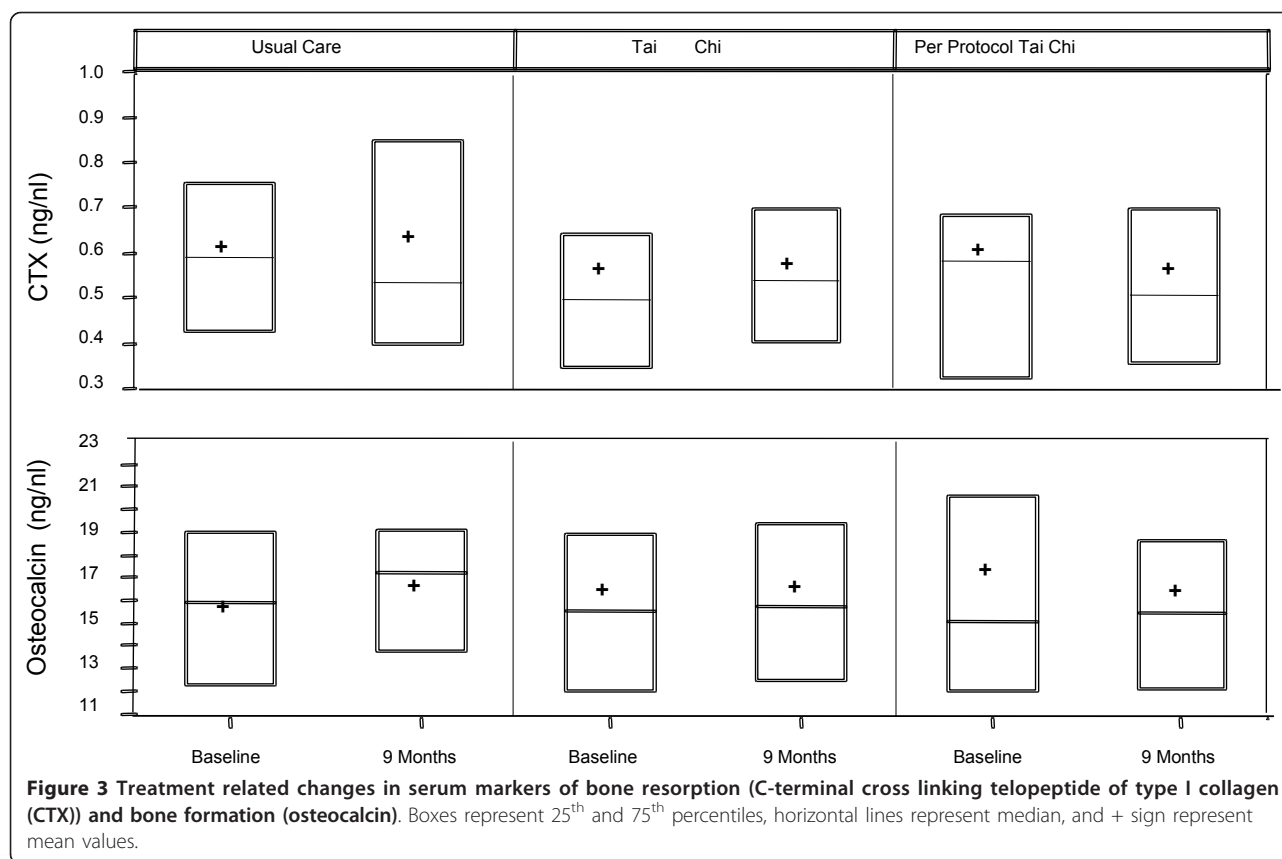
Usual Care

Tai Chi

Per Protocol Tai Chi

1.0
0.9
0.8
0.7
0.6
0.5
0.4
0.3

CTX (ng/nl)

+ + + + + +

23
21
19
17
15
13
11

Osteocalcin (ng/nl)

+ + + + + +

Baseline 9 Months Baseline 9 Months Baseline 9 Months

**Figure 3 Treatment related changes in serum markers of bone resorption (C-terminal cross linking telopeptide of type I collagen (CTX)) and bone formation (osteocalcin)**. Boxes represent $25^{th}$ and $75^{th}$ percentiles, horizontal lines represent median, and + sign represent mean values.